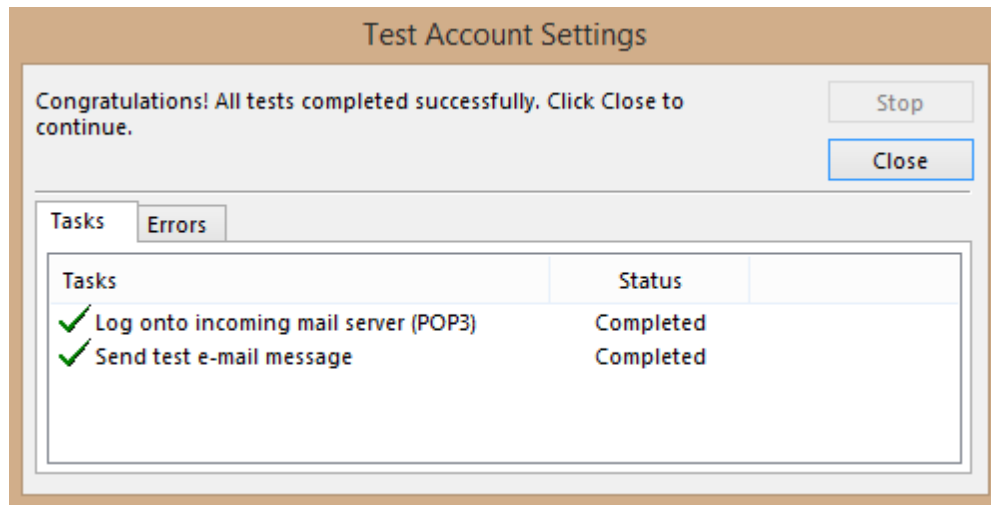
Test Account Settings

Congratulations! All tests completed successfully. Click Close to continue.

Stop

Close

Tasks Errors

| Tasks | Status |
|---|---|
| Log onto incoming mail server (POP3) | Completed |
| Send test e-mail message | Completed |